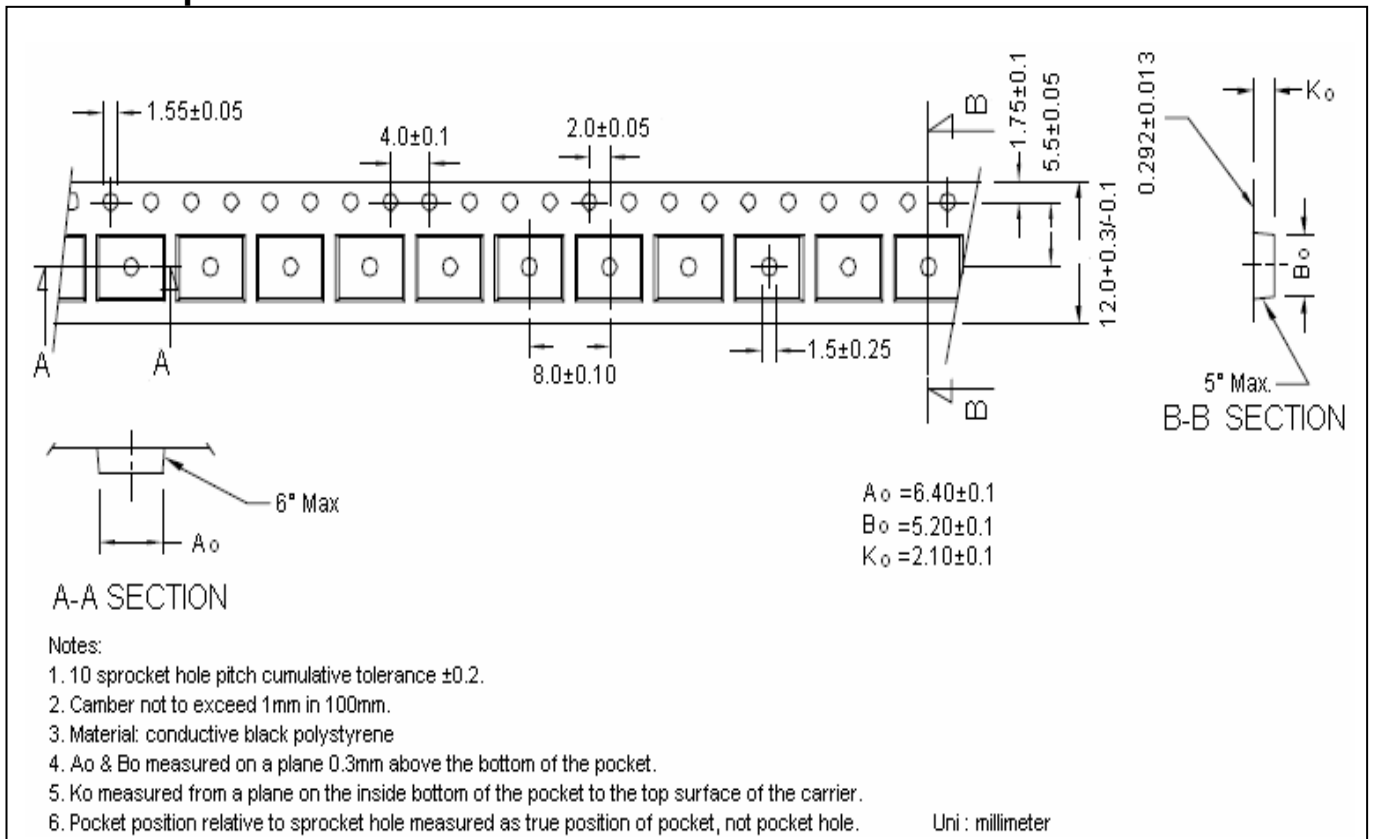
1.55±0.05

4.0±0.1

2.0±0.05

B

1.75±0.1

5.5±0.05

12.0+0.3/-0.1

A

A

8.0±0.10

1.5±0.25

B

0.292±0.013

Ko

Bo

5° Max.

B-B SECTION

6° Max

Ao

A-A SECTION

Ao =6.40±0.1
Bo =5.20±0.1
Ko =2.10±0.1

Notes:
1. 10 sprocket hole pitch cumulative tolerance ±0.2.
2. Camber not to exceed 1mm in 100mm.
3. Material: conductive black polystyrene
4. Ao & Bo measured on a plane 0.3mm above the bottom of the pocket.
5. Ko measured from a plane on the inside bottom of the pocket to the top surface of the carrier.
6. Pocket position relative to sprocket hole measured as true position of pocket, not pocket hole.

Uni : millimeter